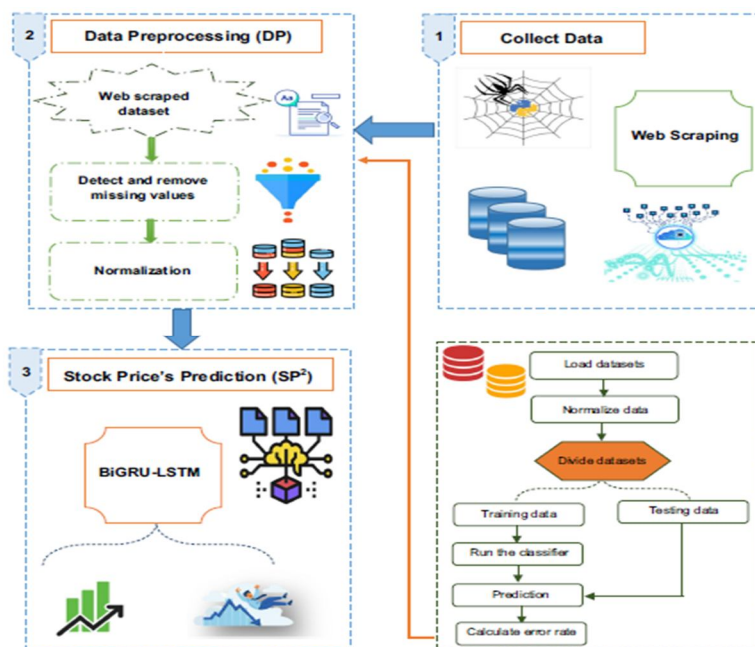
2 Data Preprocessing (DP)

Web scraped dataset

Detect and remove missing values

Normalization

1 Collect Data

Web Scraping

3 Stock Price's Prediction (SP$^2$)

BiGRU-LSTM

Load datasets

Normalize data

Divide datasets

Training data

Testing data

Run the classifier

Prediction

Calculate error rate